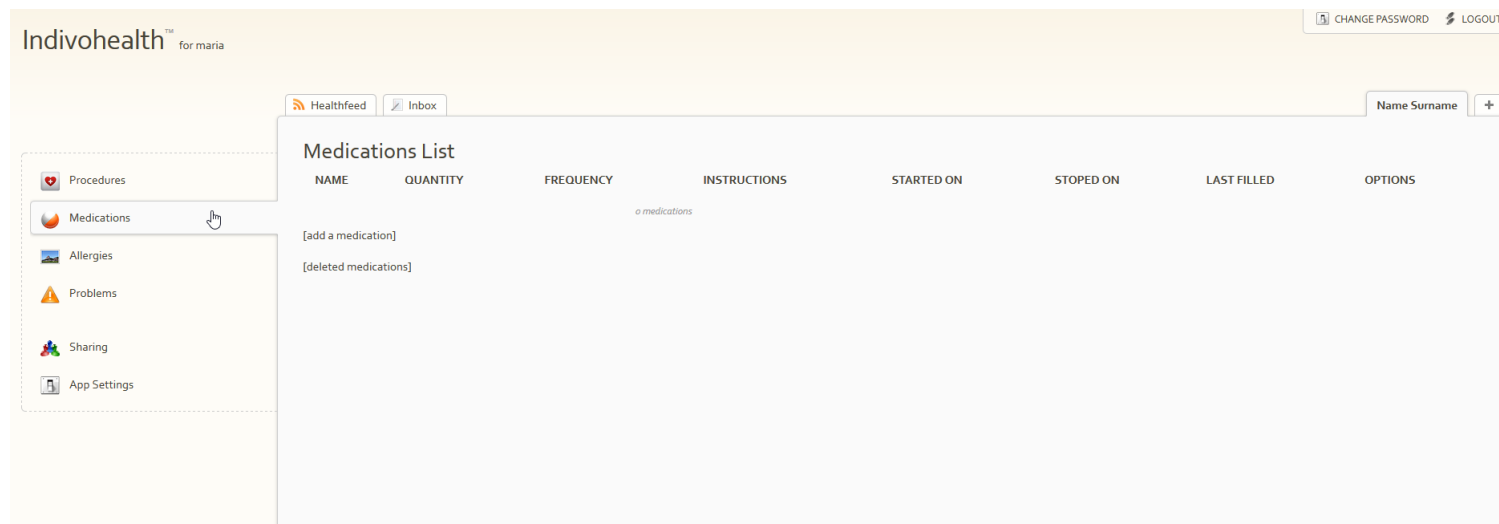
CHANGE PASSWORD LOGOUT

Indivohealth™ for maria

Healthfeed Inbox

Name Surname +

Procedures
Medications
Allergies
Problems

Sharing
App Settings

Medications List

| NAME | QUANTITY | FREQUENCY | INSTRUCTIONS | STARTED ON | STOPED ON | LAST FILLED | OPTIONS |
|---|---|---|---|---|---|---|---|

o medications

[add a medication]

[deleted medications]